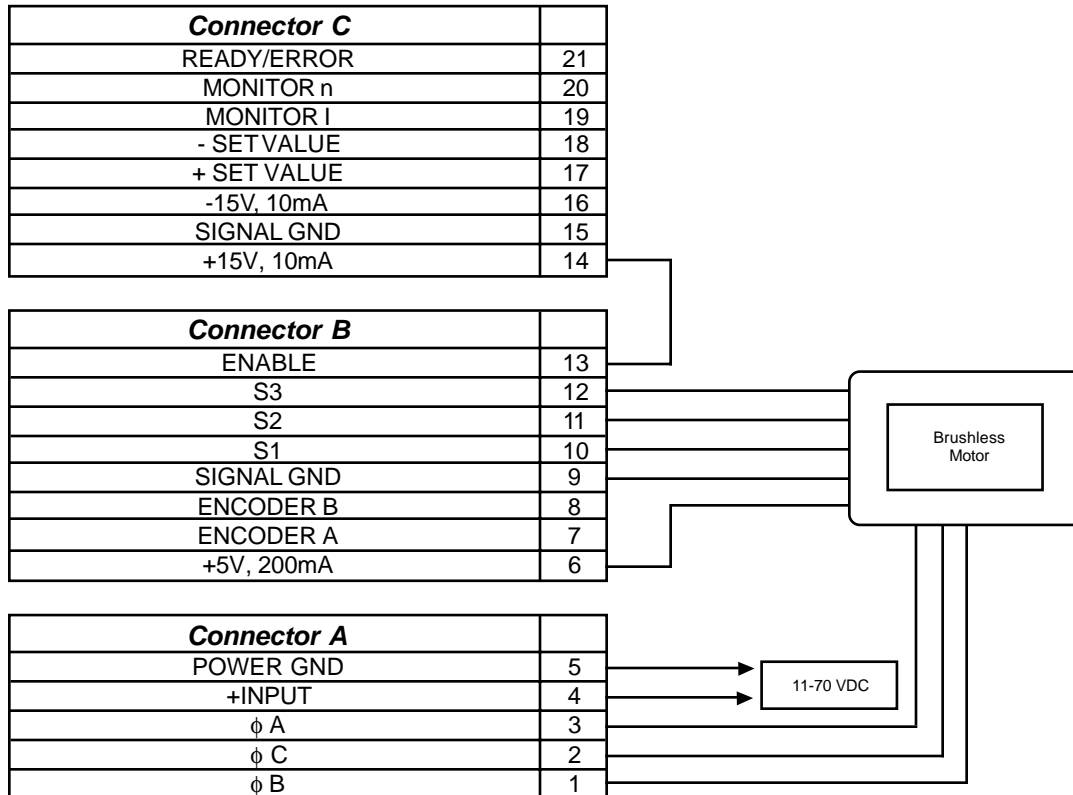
| Connector C | |
|---|---|
| READY/ERROR | 21 |
| MONITOR n | 20 |
| MONITOR I | 19 |
| - SET VALUE | 18 |
| + SET VALUE | 17 |
| -15V, 10mA | 16 |
| SIGNAL GND | 15 |
| +15V, 10mA | 14 |

| Connector B | |
|---|---|
| ENABLE | 13 |
| S3 | 12 |
| S2 | 11 |
| S1 | 10 |
| SIGNAL GND | 9 |
| ENCODER B | 8 |
| ENCODER A | 7 |
| +5V, 200mA | 6 |

Brushless Motor

| Connector A | |
|---|---|
| POWER GND | 5 |
| +INPUT | 4 |
| $\phi$ A | 3 |
| $\phi$ C | 2 |
| $\phi$ B | 1 |

11-70 VDC